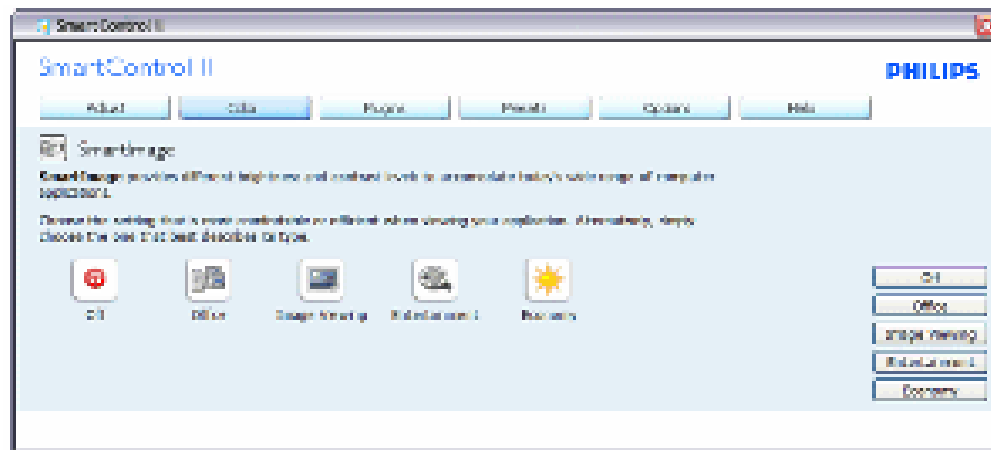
Smart Control II

SmartControl II

PHILIPS

Adjust | Color | Plug-in | Presets | Options | Help

SmartImage

SmartImage provides different brightness and contrast levels to accommodate today's wide range of computer applications.

Choose the setting that is most comfortable or efficient when viewing your application. Alternatively, simply choose the one that best describes its type.

Off | Office | Image Viewing | Entertainment | Economy

Off

Office

Image Viewing

Entertainment

Economy